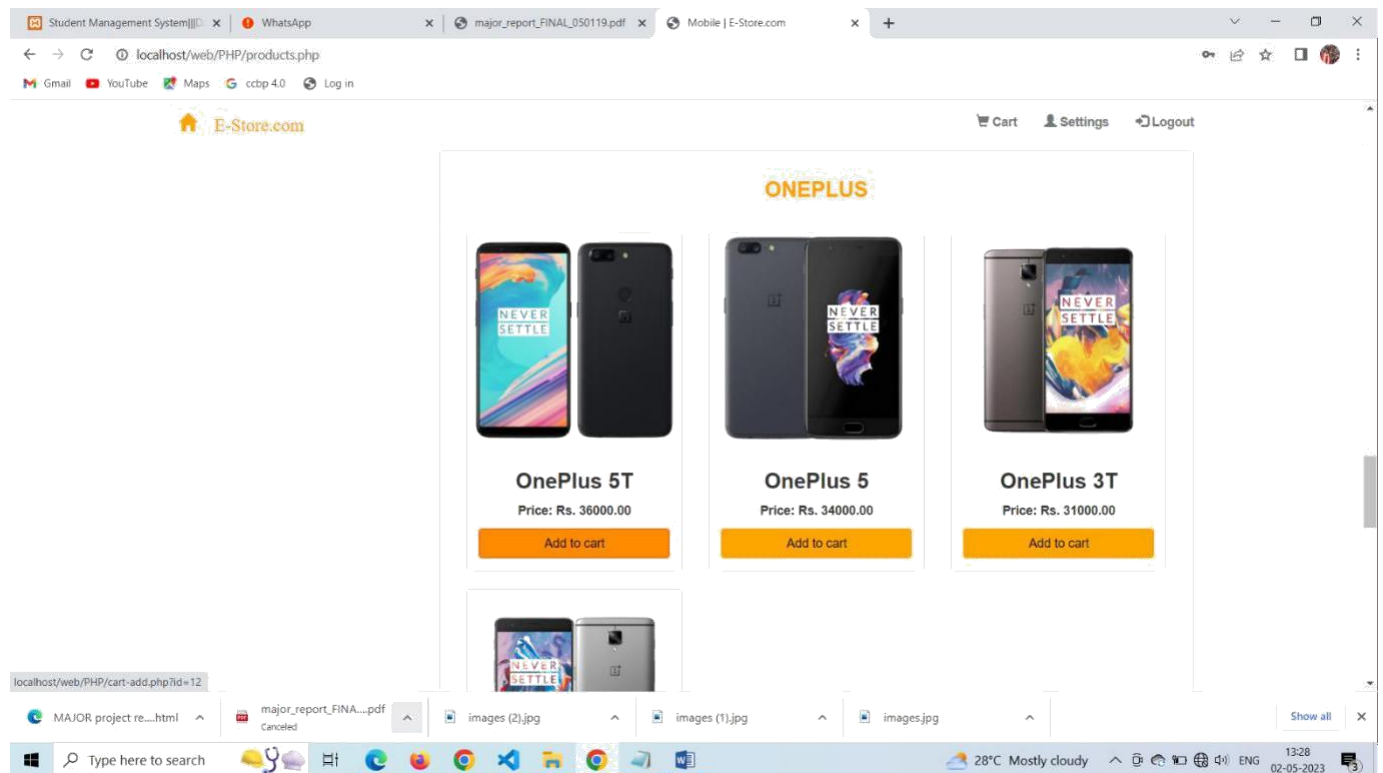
Student Management System|||D ×
WhatsApp ×
major_report_FINAL_050119.pdf ×
Mobile | E-Store.com ×
+

localhost/web/PHP/products.php

Gmail YouTube Maps ccbp 4.0 Log in

E-Store.com

Cart Settings Logout

ONEPLUS

NEVER SETTLE

OnePlus 5T
Price: Rs. 36000.00
Add to cart

NEVER SETTLE

OnePlus 5
Price: Rs. 34000.00
Add to cart

NEVER SETTLE

OnePlus 3T
Price: Rs. 31000.00
Add to cart

NEVER SETTLE

localhost/web/PHP/cart-add.php?id=12

MAJOR project re....html
major_report_FINA....pdf
Canceled
images (2).jpg
images (1).jpg
images.jpg
Show all

Type here to search
28°C Mostly cloudy
ENG
13:28
02-05-2023